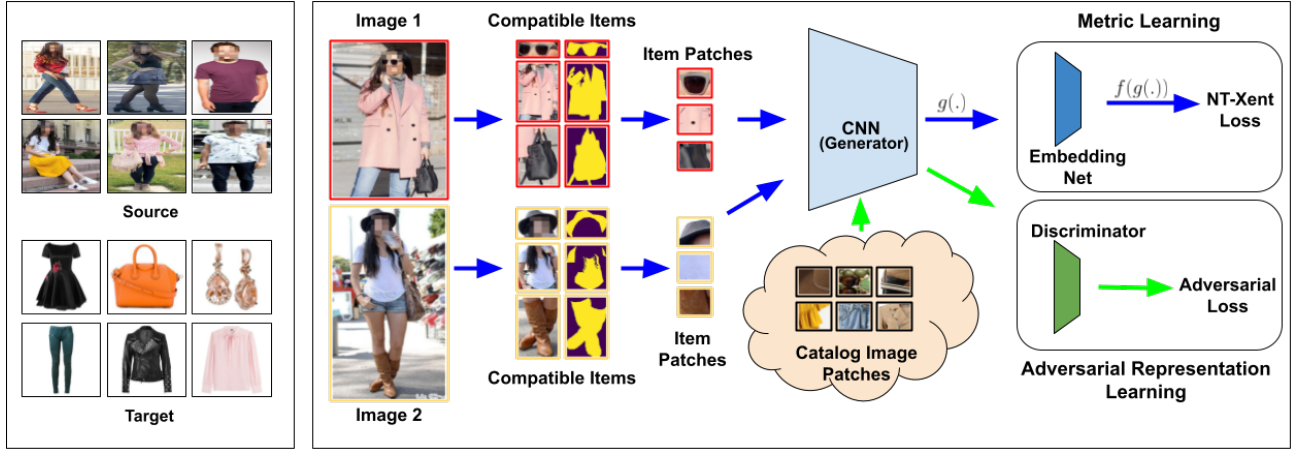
Source

Target

Image 1

Compatible Items

Item Patches

Image 2

Compatible Items

Item Patches

CNN (Generator)

Catalog Image Patches

$g(.)$

Metric Learning

$f(g(.))$

NT-Xent Loss

Embedding Net

Discriminator

Adversarial Loss

Adversarial Representation Learning